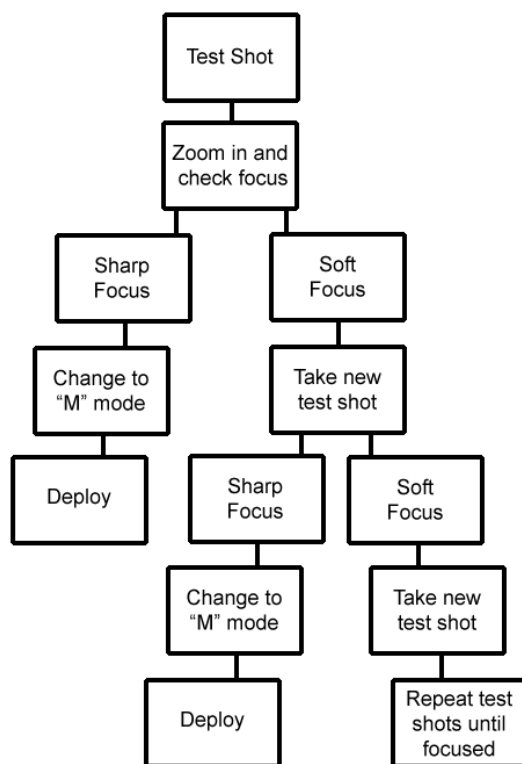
Test Shot

Zoom in and check focus

Sharp Focus

Soft Focus

Change to “M” mode

Take new test shot

Deploy

Sharp Focus

Soft Focus

Change to “M” mode

Take new test shot

Deploy

Repeat test shots until focused